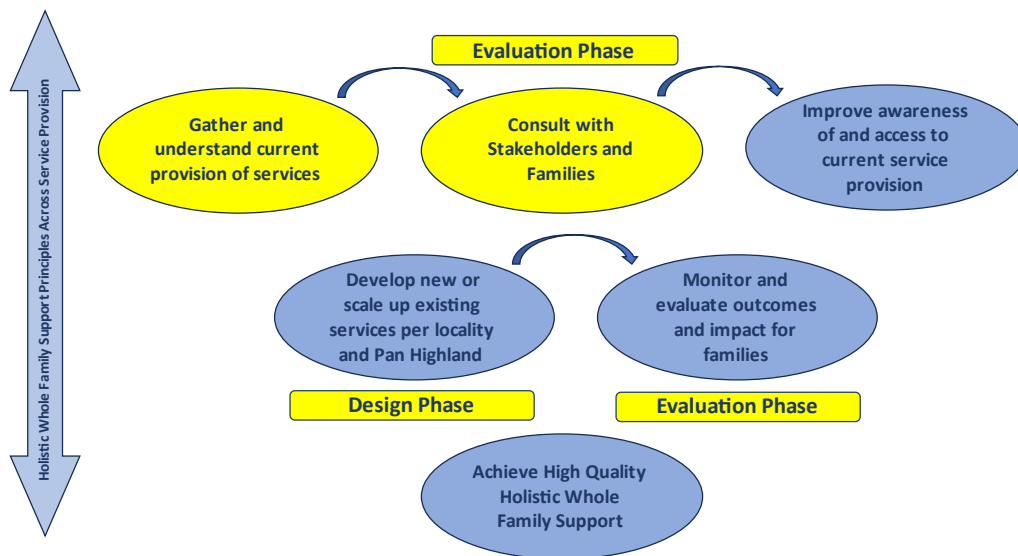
Holistic Whole Family Support Principles Across Service Provision

Evaluation Phase

Gather and understand current provision of services

Consult with Stakeholders and Families

Improve awareness of and access to current service provision

Develop new or scale up existing services per locality and Pan Highland

Monitor and evaluate outcomes and impact for families

Design Phase

Evaluation Phase

Achieve High Quality Holistic Whole Family Support